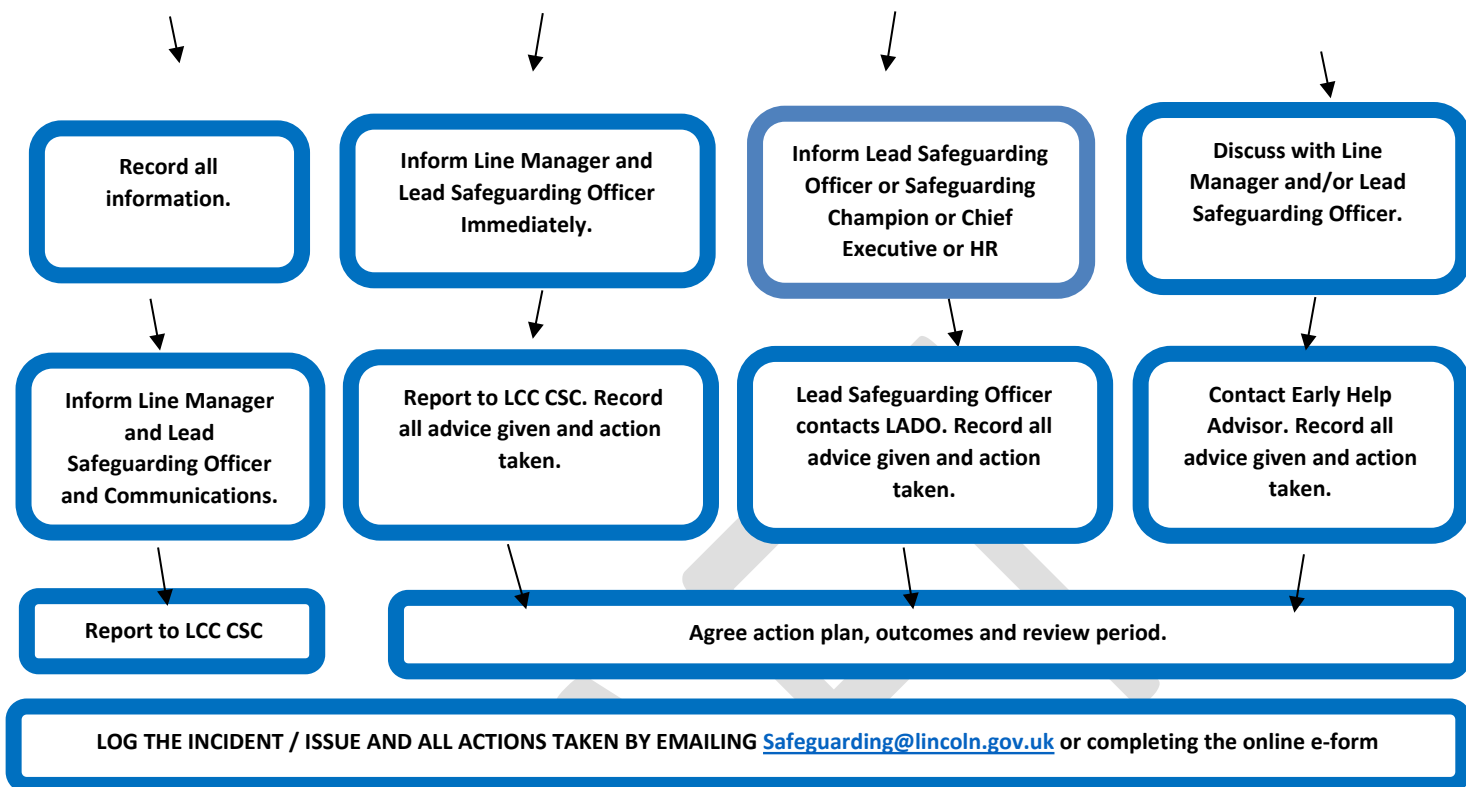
Record all information.

Inform Line Manager and Lead Safeguarding Officer Immediately.

Inform Lead Safeguarding Officer or Safeguarding Champion or Chief Executive or HR

Discuss with Line Manager and/or Lead Safeguarding Officer.

Inform Line Manager and Lead Safeguarding Officer and Communications.

Report to LCC CSC. Record all advice given and action taken.

Lead Safeguarding Officer contacts LADO. Record all advice given and action taken.

Contact Early Help Advisor. Record all advice given and action taken.

Report to LCC CSC

Agree action plan, outcomes and review period.

LOG THE INCIDENT / ISSUE AND ALL ACTIONS TAKEN BY EMAILING Safeguarding@lincoln.gov.uk or completing the online e-form